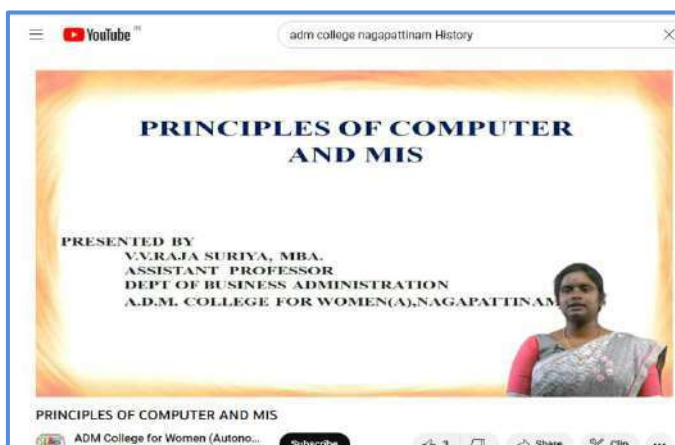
YouTube IN

adm college nagapattinam History

PRINCIPLES OF COMPUTER AND MIS

PRESENTED BY
V.V.RAJA SURIYA, MBA.
ASSISTANT PROFESSOR
DEPT OF BUSINESS ADMINISTRATION
A.D.M. COLLEGE FOR WOMEN(A),NAGAPATTINAM

PRINCIPLES OF COMPUTER AND MIS

ADM College for Women (Autono...

Subscribe

1

Share

Clip